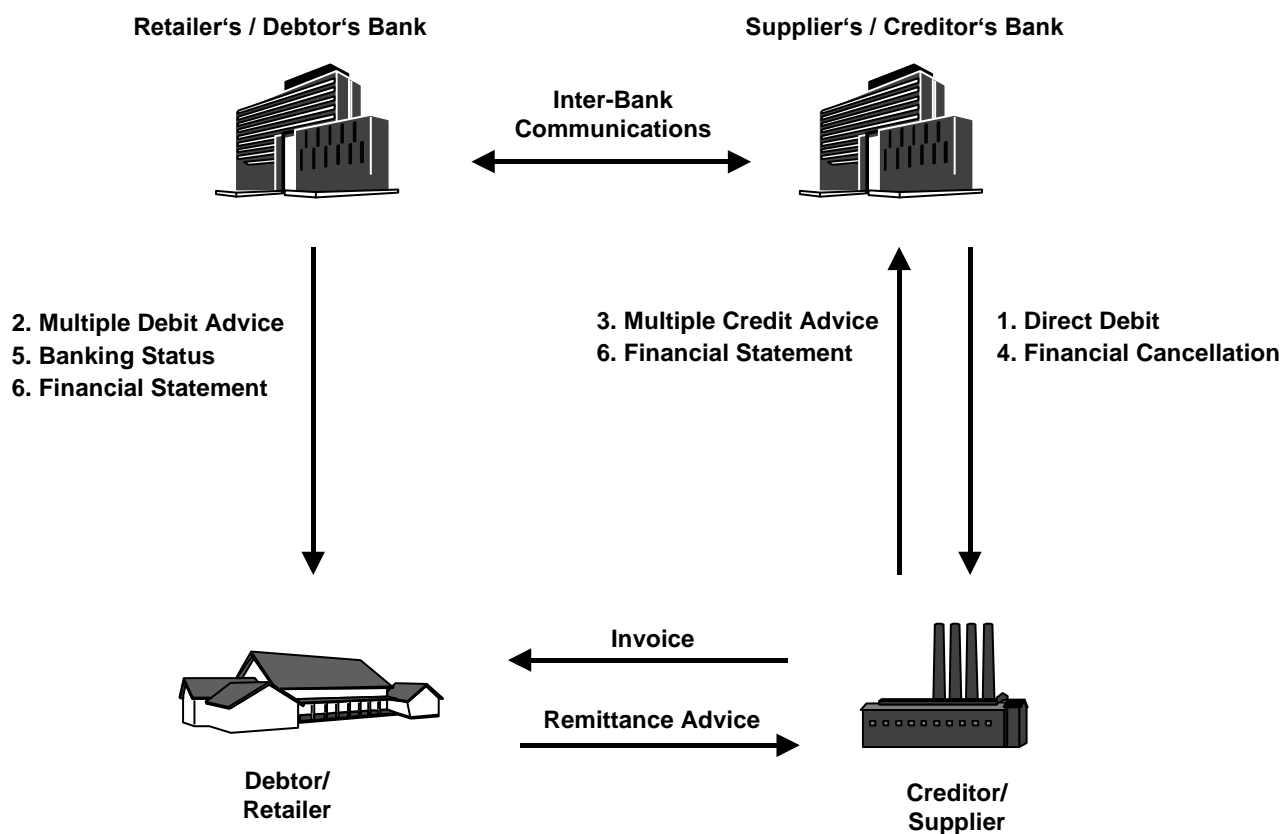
Retailer‘s / Debtor‘s Bank

Supplier‘s / Creditor‘s Bank

Inter-Bank Communications

2. Multiple Debit Advice
5. Banking Status
6. Financial Statement

3. Multiple Credit Advice
6. Financial Statement

1. Direct Debit
4. Financial Cancellation

Invoice

Remittance Advice

Debtor/ Retailer

Creditor/ Supplier